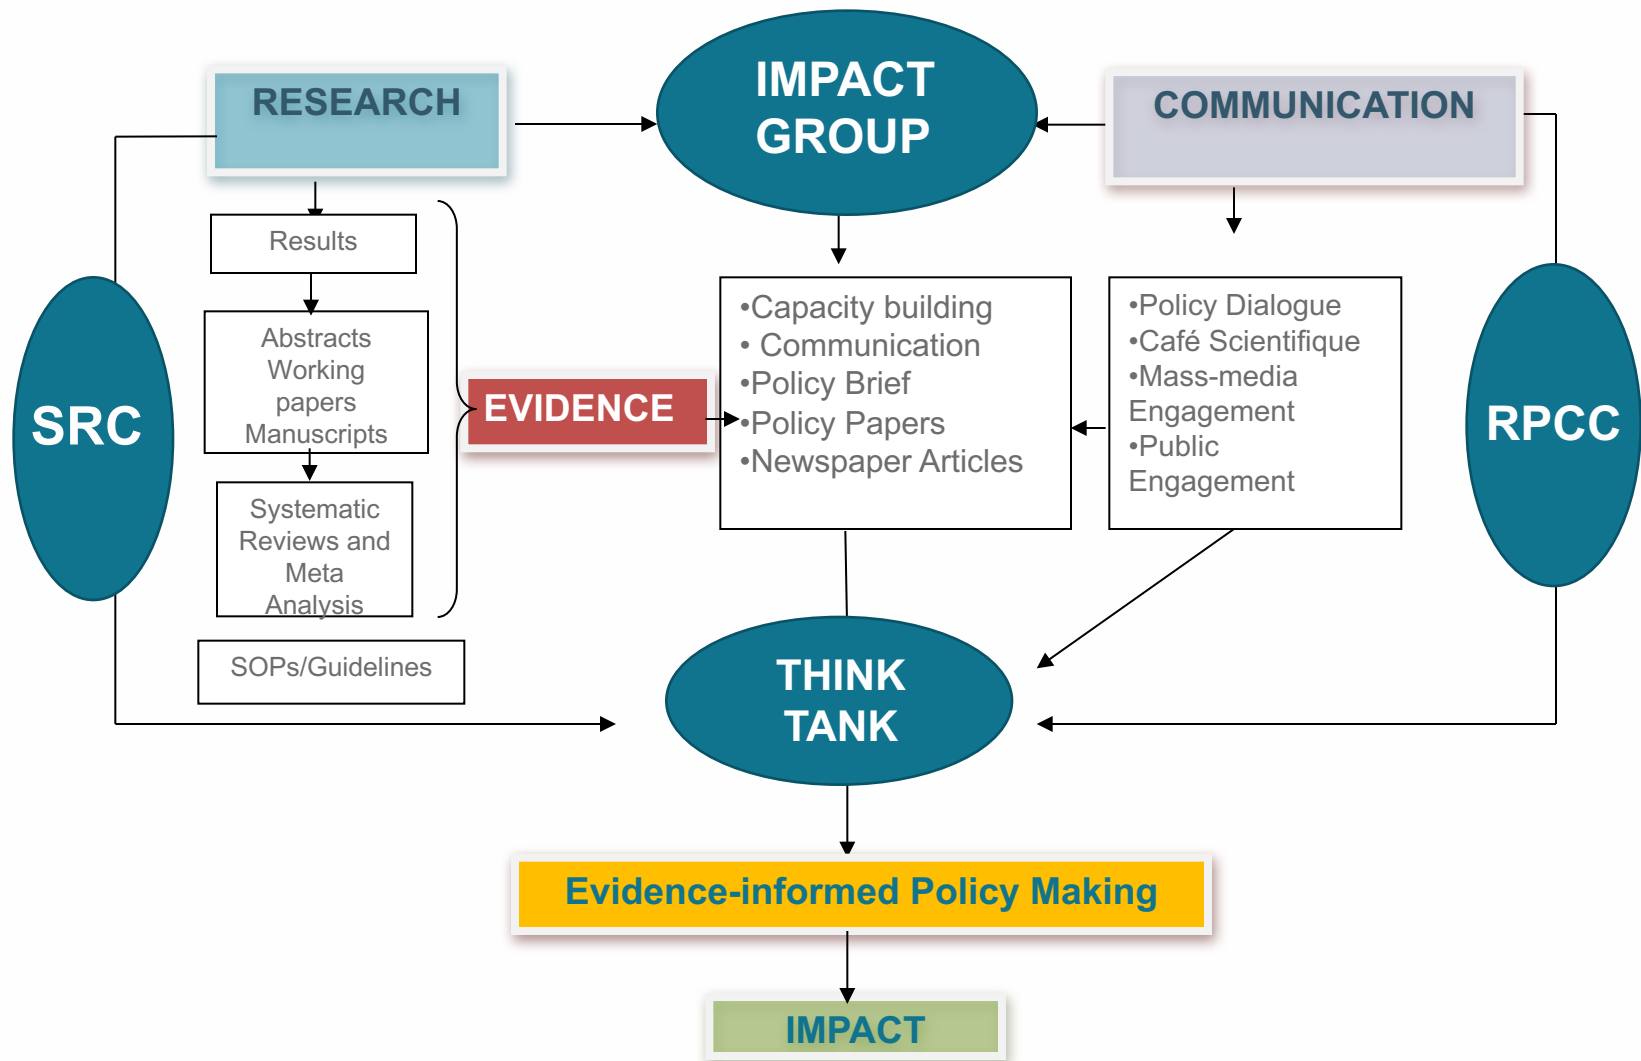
RESEARCH

IMPACT GROUP

COMMUNICATION

Results

Abstracts Working papers Manuscripts

Systematic Reviews and Meta Analysis

SOPs/Guidelines

SRC

EVIDENCE

•Capacity building
• Communication
•Policy Brief
•Policy Papers
•Newspaper Articles

•Policy Dialogue
•Café Scientifique
•Mass-media Engagement
•Public Engagement

RPCC

THINK TANK

Evidence-informed Policy Making

IMPACT